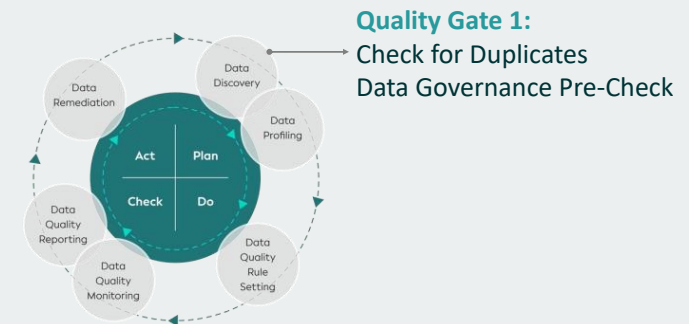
Quality Gate 1:
Check for Duplicates
Data Governance Pre-Check

Data Remediation

Data Discovery

Data Profiling

Act

Plan

Check

Do

Data Quality Reporting

Data Quality Monitoring

Data Quality Rule Setting